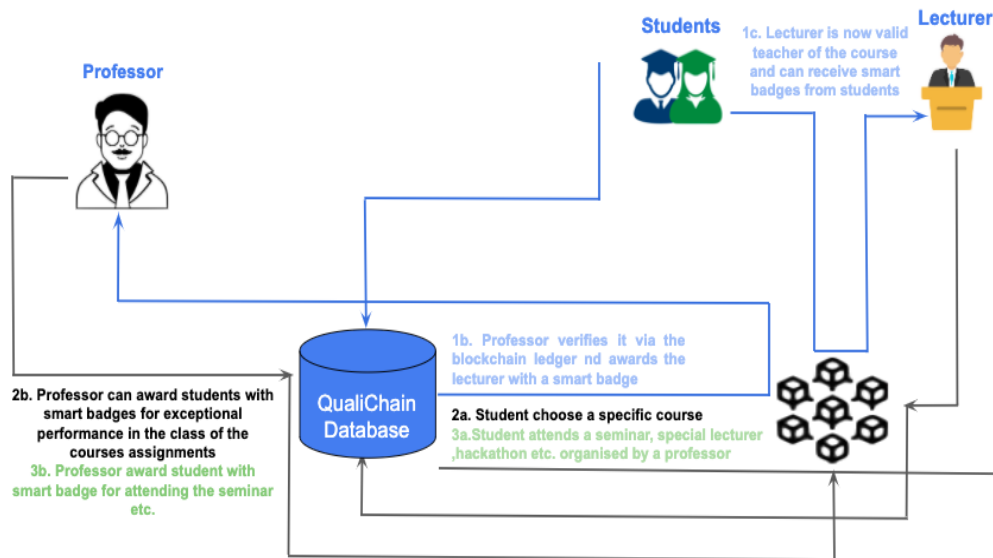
Students

1c. Lecturer is now valid teacher of the course and can receive smart badges from students

Lecturer

Professor

1b. Professor verifies it via the blockchain ledger nd awards the lecturer with a smart badge

QualiChain Database

2a. Student choose a specific course

3a.Student attends a seminar, special lecturer ,hackathon etc. organised by a professor

2b. Professor can award students with smart badges for exceptional performance in the class of the courses assignments

3b. Professor award student with smart badge for attending the seminar etc.